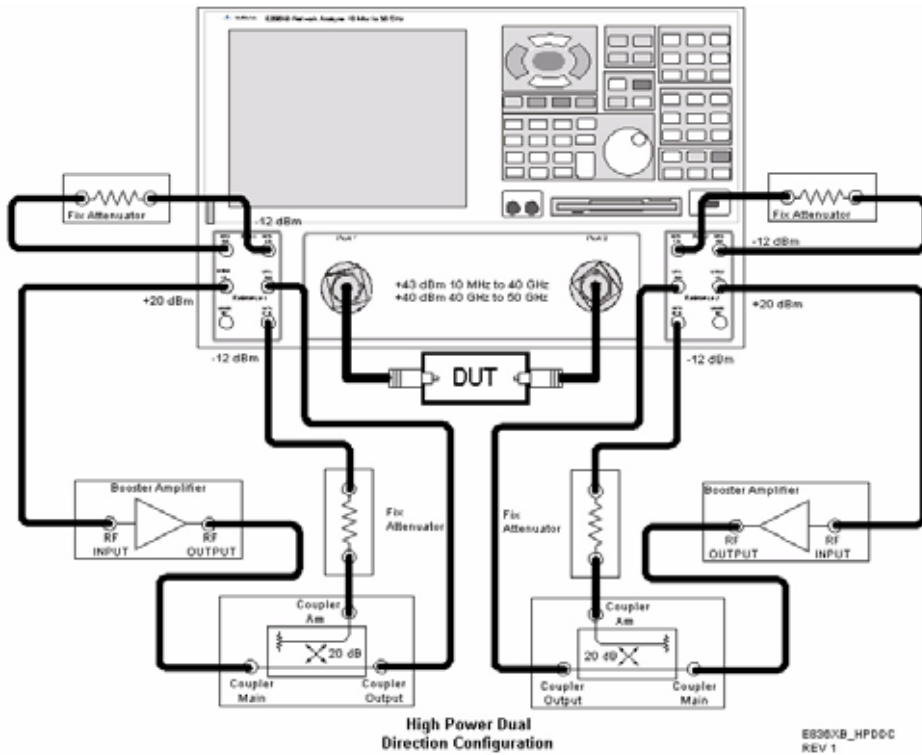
E8364B Network Analyzer 10 MHz to 50 GHz

Fix Attenuator

-12 dBm

Fix Attenuator

-12 dBm

Port 1

Port 2

+43 dBm 10 MHz to 40 GHz
+40 dBm 40 GHz to 50 GHz

+20 dBm

Reference 1

Reference 2

+20 dBm

-12 dBm

DUT

-12 dBm

Fix Attenuator

Fix Attenuator

Booster Amplifier

RF INPUT

RF OUTPUT

Booster Amplifier

RF OUTPUT

RF INPUT

Coupler Arm

20 dB

Coupler Main

Coupler Output

Coupler Arm

20 dB

Coupler Output

Coupler Main

High Power Dual Direction Configuration

E836XB_HPDC
REV 1